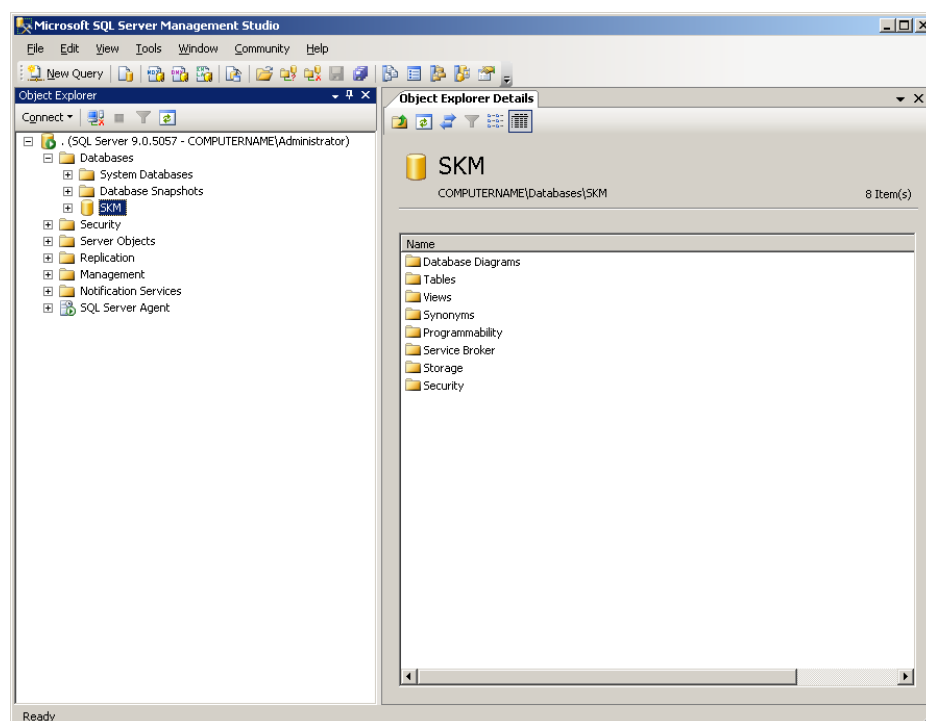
Microsoft SQL Server Management Studio

File Edit View Tools Window Community Help

New Query

Object Explorer

Connect ▾

. (SQL Server 9.0.5057 - COMPUTERNAME\Administrator)
Databases
System Databases
Database Snapshots
SKM
Security
Server Objects
Replication
Management
Notification Services
SQL Server Agent

Object Explorer Details

SKM

COMPUTERNAME\Databases\SKM

8 Item(s)

| Name |
|---|
| Database Diagrams |
| Tables |
| Views |
| Synonyms |
| Programmability |
| Service Broker |
| Storage |
| Security |

Ready